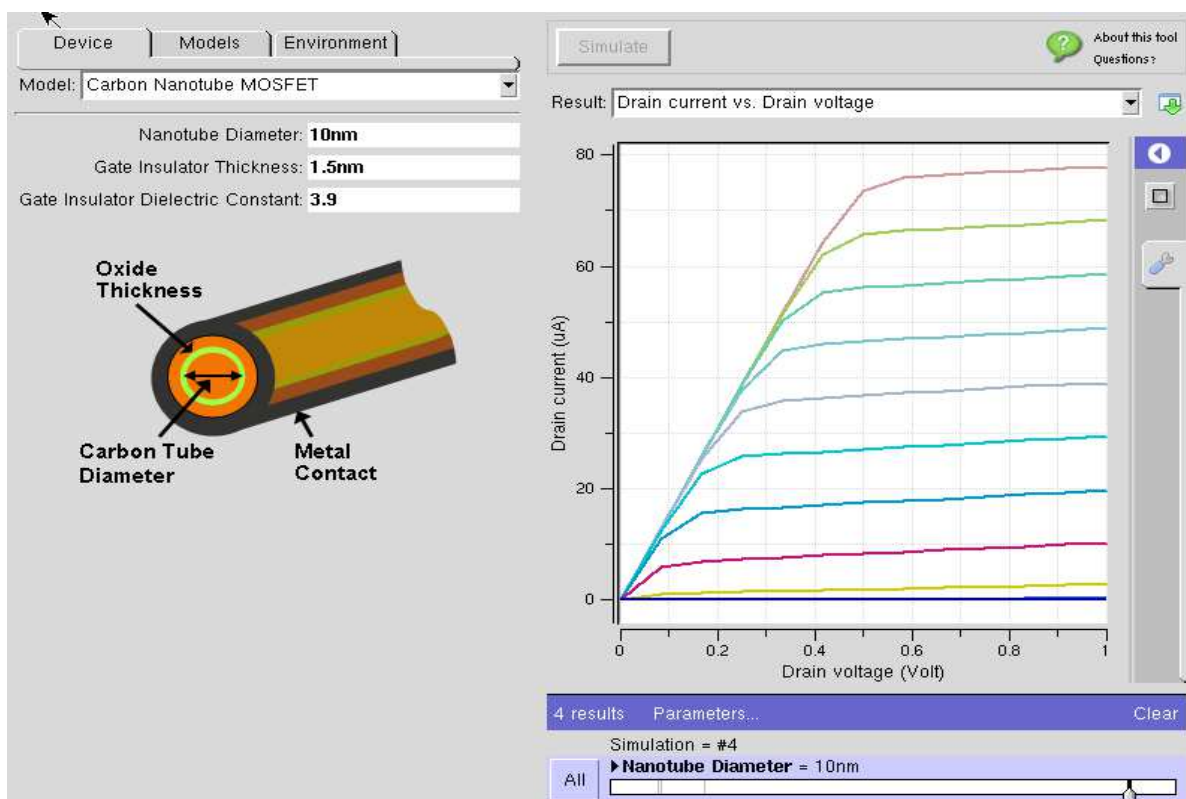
Device | Models | Environment

Model: Carbon Nanotube MOSFET

Nanotube Diameter: 10nm
Gate Insulator Thickness: 1.5nm
Gate Insulator Dielectric Constant: 3.9

Oxide Thickness

Carbon Tube Diameter

Metal Contact

Simulate

About this tool
Questions?

Result: Drain current vs. Drain voltage

80
60
40
20
0

Drain current (uA)

0
0.2
0.4
0.6
0.8
1

Drain voltage (Volt)

4 results Parameters... Clear

Simulation = #4

All

▸Nanotube Diameter = 10nm